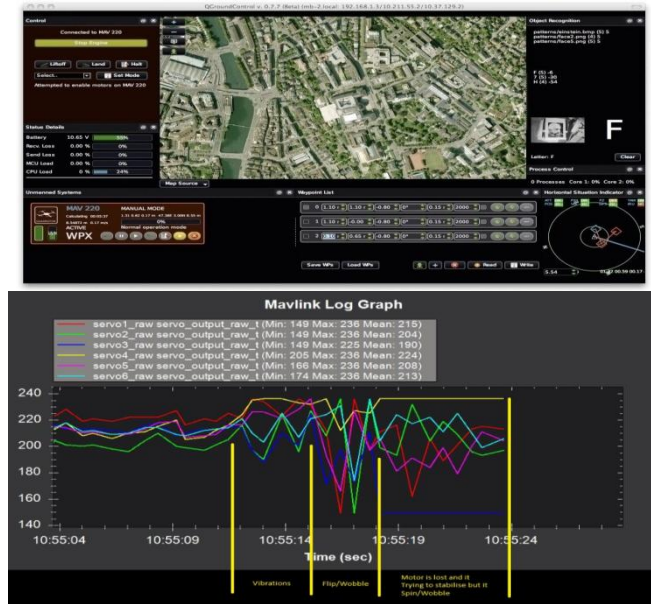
QGroundControl v. 0.7.7 (Beta) (mb-2 local: 192.168.1.3/10.211.55.2/10.37.129.2)

Control

Connected to MAV 220

Stop Engine

Liftoff Land Halt

Select.. Set Mode

Attempted to enable motors on MAV 220

Status Details

Battery 10.65 V 99%

Recv. Loss 0.00 % 0%

Send Loss 0.00 % 0%

MCU Load 0.00 % 0%

CPU Load 0 % 24%

Map Source

Object Recognition

patterns/einstein.bmp (5) 5
patterns/face2.png (4) 5
patterns/face5.png (5) 5

F (5) -6
T (0) -30
H (4) -54

F

Letter: F

Clear

Process Control

0 Processes Core 1: 0% Core 2: 0%

Unmanned Systems

MAV 220

MANUAL MODE

ACTIVE

WPX

Normal operation mode

Waypoint List

Save WPs Load WPs

Read Write

Horizontal Situation Indicator

5.54

Mavlink Log Graph

servo1_raw servo_output_raw_t (Min: 149 Max: 236 Mean: 215)
servo2_raw servo_output_raw_t (Min: 149 Max: 236 Mean: 204)
servo3_raw servo_output_raw_t (Min: 149 Max: 225 Mean: 190)
servo4_raw servo_output_raw_t (Min: 205 Max: 236 Mean: 224)
servo5_raw servo_output_raw_t (Min: 166 Max: 236 Mean: 208)
servo6_raw servo_output_raw_t (Min: 174 Max: 236 Mean: 213)

240
220
200
180
160
140

10:55:04 10:55:09 10:55:14 10:55:19 10:55:24

Time (sec)

Vibrations

Flip/Wobble

Motor is lost and it Trying to stabilise but it Spin/Wobble